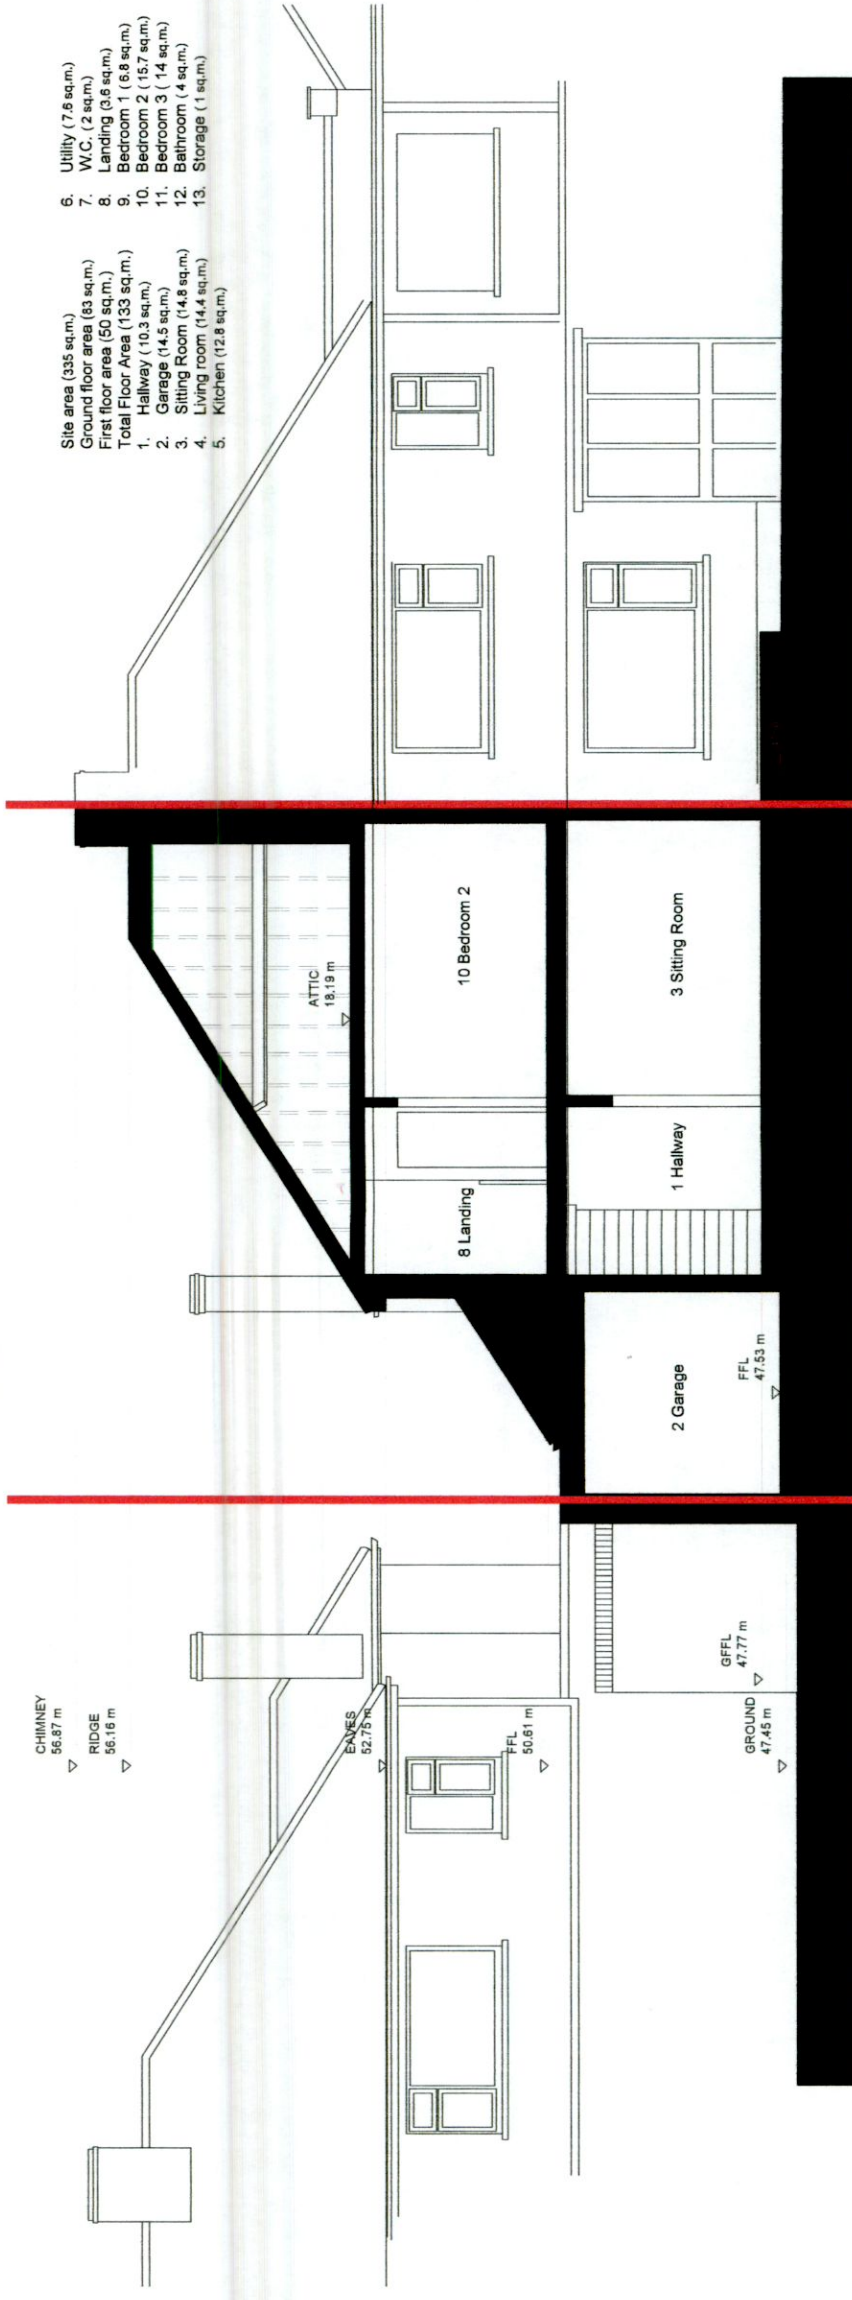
Site area (335 sq.m.)
Ground floor area (83 sq.m.)
First floor area (50 sq.m.)
Total Floor Area (133 sq.m.)
1. Hallway (10.3 sq.m.)
2. Garage (14.5 sq.m.)
3. Sitting Room (14.8 sq.m.)
4. Living room (14.4 sq.m.)
5. Kitchen (12.8 sq.m.)

6. Utility (7.6 sq.m.)
7. W.C. (2 sq.m.)
8. Landing (3.6 sq.m.)
9. Bedroom 1 (6.8 sq.m.)
10. Bedroom 2 (15.7 sq.m.)
11. Bedroom 3 (14 sq.m.)
12. Bathroom (4 sq.m.)
13. Storage (1 sq.m.)

ATTIC
18.19 m

10 Bedroom 2

3 Sitting Room

1 Hallway

8 Landing

2 Garage

FFL
47.53 m

CHIMNEY
56.87 m

RIDGE
56.16 m

EAVES
52.75 m

FFL
50.61 m

GFFL
47.77 m

GROUND
47.45 m